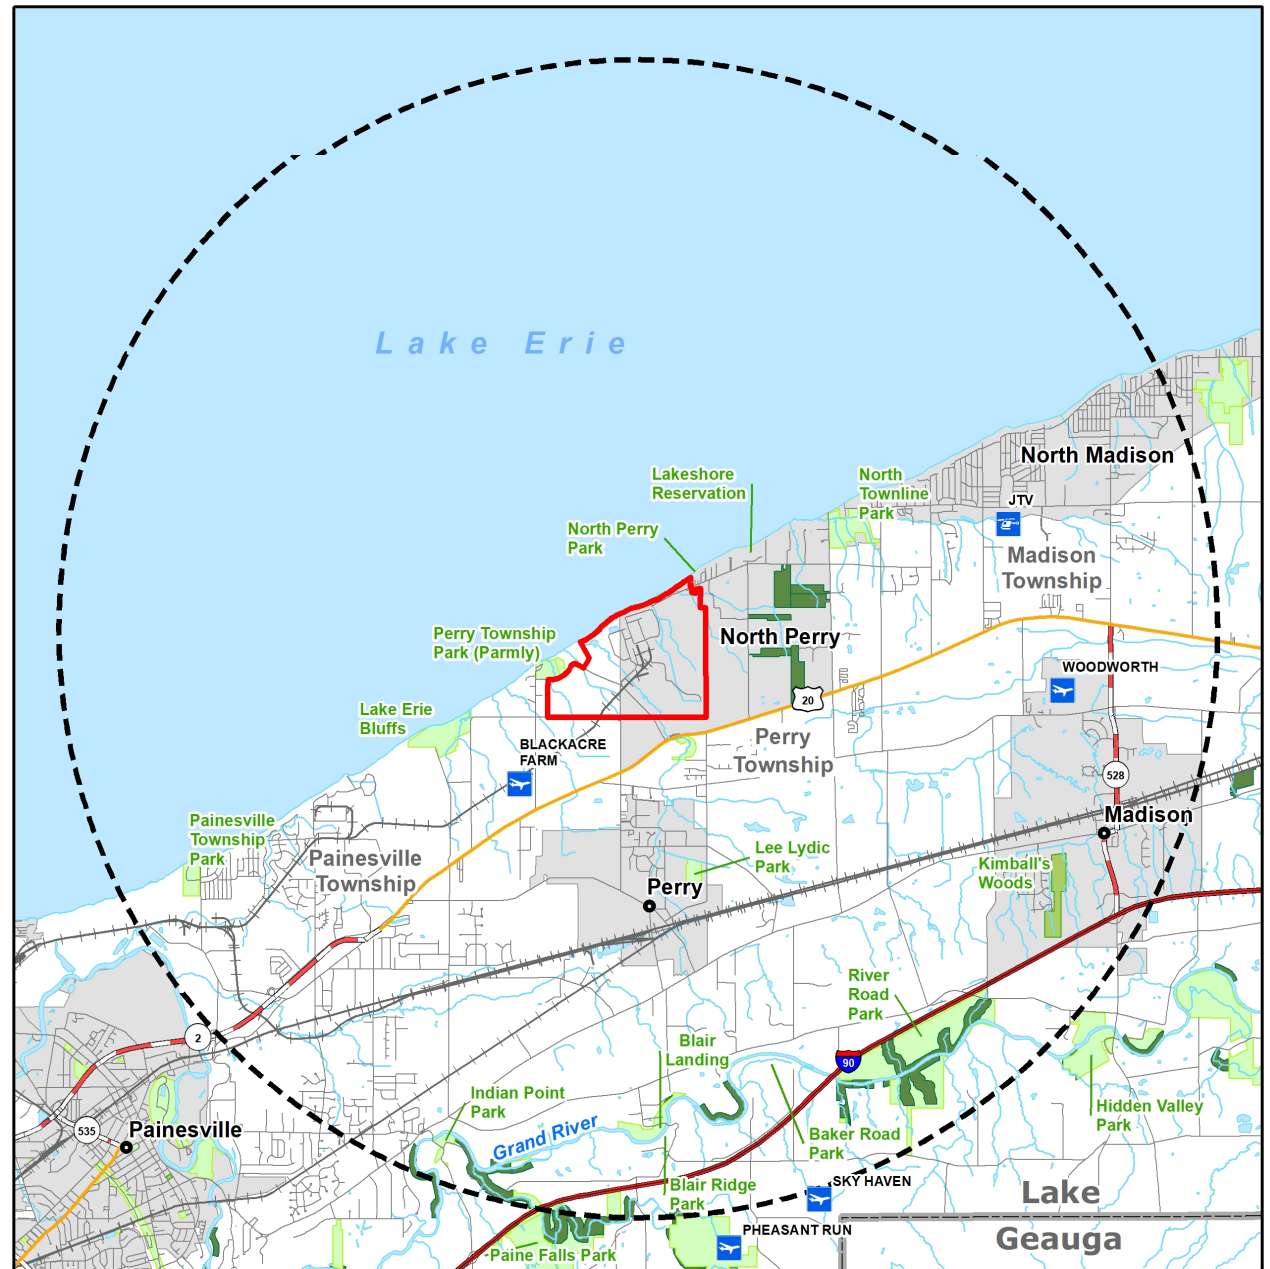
Lake Erie

Lakeshore Reservation

North Townline Park

North Madison

JTV

North Perry Park

Madison Township

North Perry

Perry Township Park (Parmly)

WOODWORTH

20

Lake Erie Bluffs

BLACKACRE FARM

Perry Township

528

Madison

Painesville Township Park

Painesville Township

Lee Lydic Park

Kimball's Woods

Perry

River Road Park

2

Blair Landing

90

Indian Point Park

Hidden Valley Park

535

Painesville

Grand River

Baker Road Park

SKY HAVEN

Blair Ridge Park

Lake

PHEASANT RUN

Geauga

Paine Falls Park